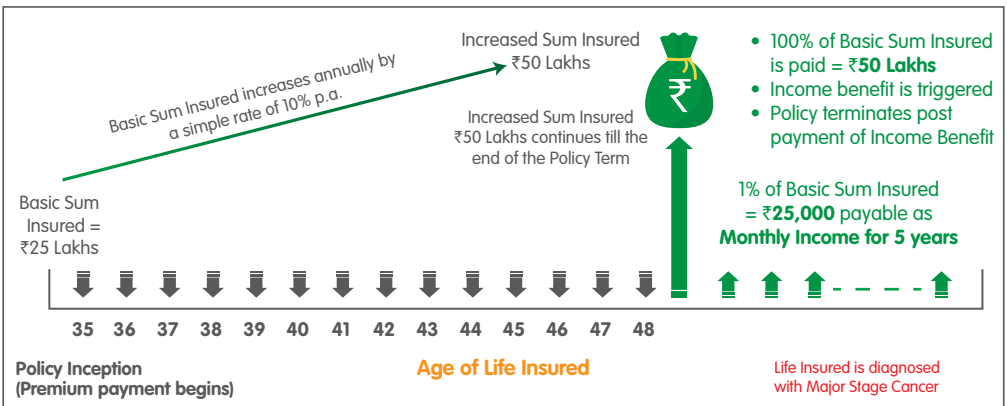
Basic Sum Insured increases annually by a simple rate of 10% p.a.

Increased Sum Insured ₹50 Lakhs

Increased Sum Insured ₹50 Lakhs continues till the end of the Policy Term

₹

• 100% of Basic Sum Insured is paid = ₹**50 Lakhs**
• Income benefit is triggered
• Policy terminates post payment of Income Benefit

Basic Sum Insured = ₹25 Lakhs

1% of Basic Sum Insured = ₹**25,000** payable as **Monthly Income for 5 years**

35 36 37 38 39 40 41 42 43 44 45 46 47 48

Policy Inception (Premium payment begins)

Age of Life Insured

Life Insured is diagnosed with Major Stage Cancer